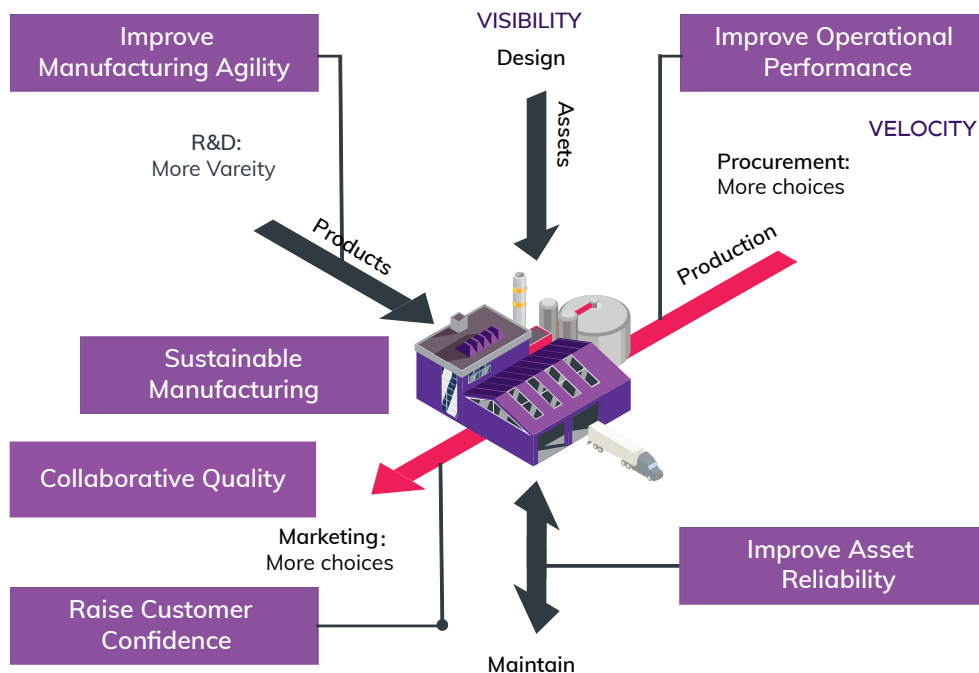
Improve Manufacturing Agility

VISIBILITY

Design

Improve Operational Performance

VELOCITY

R&D:
More Vareity

Assets

Procurement:
More choices

Products

Production

Sustainable Manufacturing

Collaborative Quality

Marketing:
More choices

Improve Asset Reliability

Raise Customer Confidence

Maintain